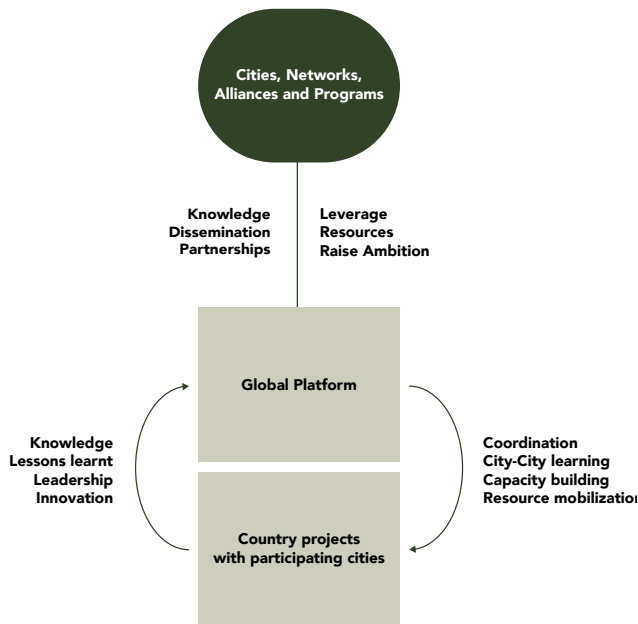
Cities, Networks, Alliances and Programs

Knowledge
Dissemination
Partnerships

Leverage
Resources
Raise Ambition

Global Platform

Knowledge
Lessons learnt
Leadership
Innovation

Coordination
City-City learning
Capacity building
Resource mobilization

Country projects with participating cities